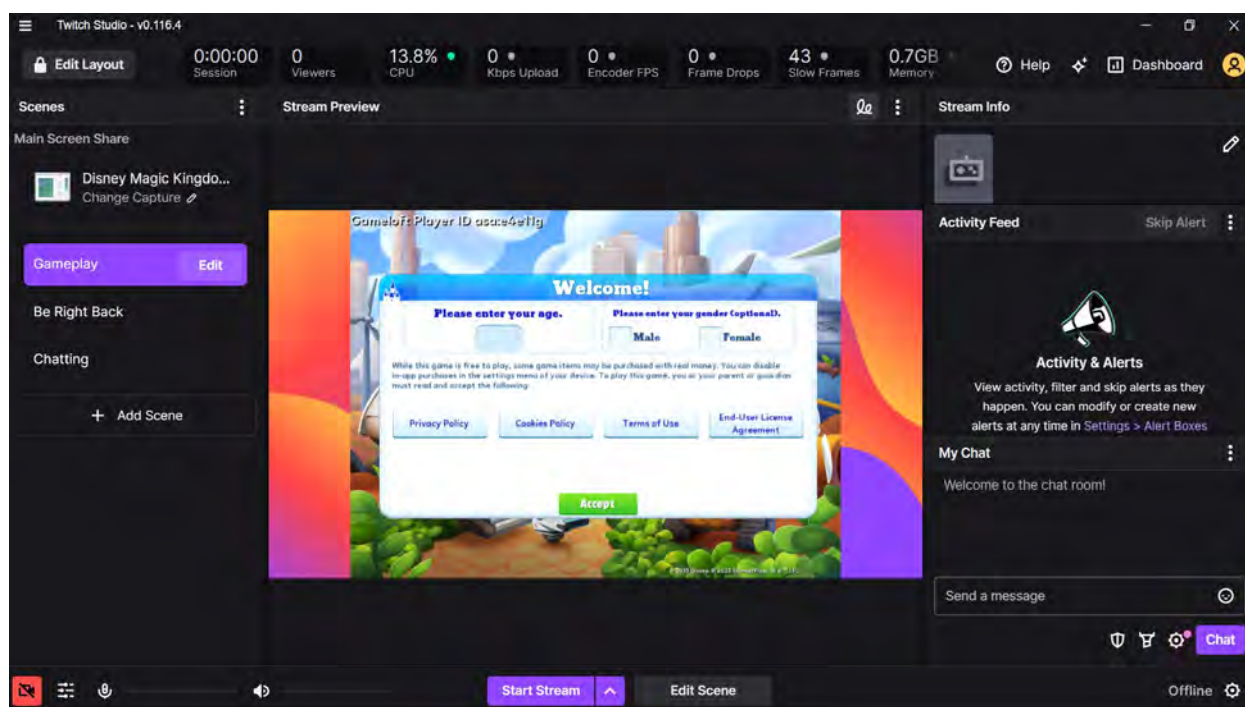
Twitch Studio - v0.116.4

Edit Layout

0:00:00 Session
0 Viewers
13.8% CPU
0 Kbps Upload
0 Encoder FPS
0 Frame Drops
43 Slow Frames
0.7GB Memory

Help
Dashboard

Scenes
Main Screen Share
Disney Magic Kingdo...
Change Capture
Gameplay
Edit
Be Right Back
Chatting
+ Add Scene

Stream Preview

Gameloft Player ID asaze4e11g

Welcome!
Please enter your age.
Please enter your gender (optional).
Male
Female

While this game is free to play, some game items may be purchased with real money. You can disable in-app purchases in the settings menu of your device. To play this game, you or your parent or guardian must read and accept the following:

Privacy Policy
Cookies Policy
Terms of Use
End-User License Agreement

Accept

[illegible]

Stream Info
Activity Feed
Skip Alert

Activity & Alerts
View activity, filter and skip alerts as they happen. You can modify or create new alerts at any time in Settings > Alert Boxes

My Chat
Welcome to the chat room!
Send a message
Chat

Start Stream
Edit Scene
Offline